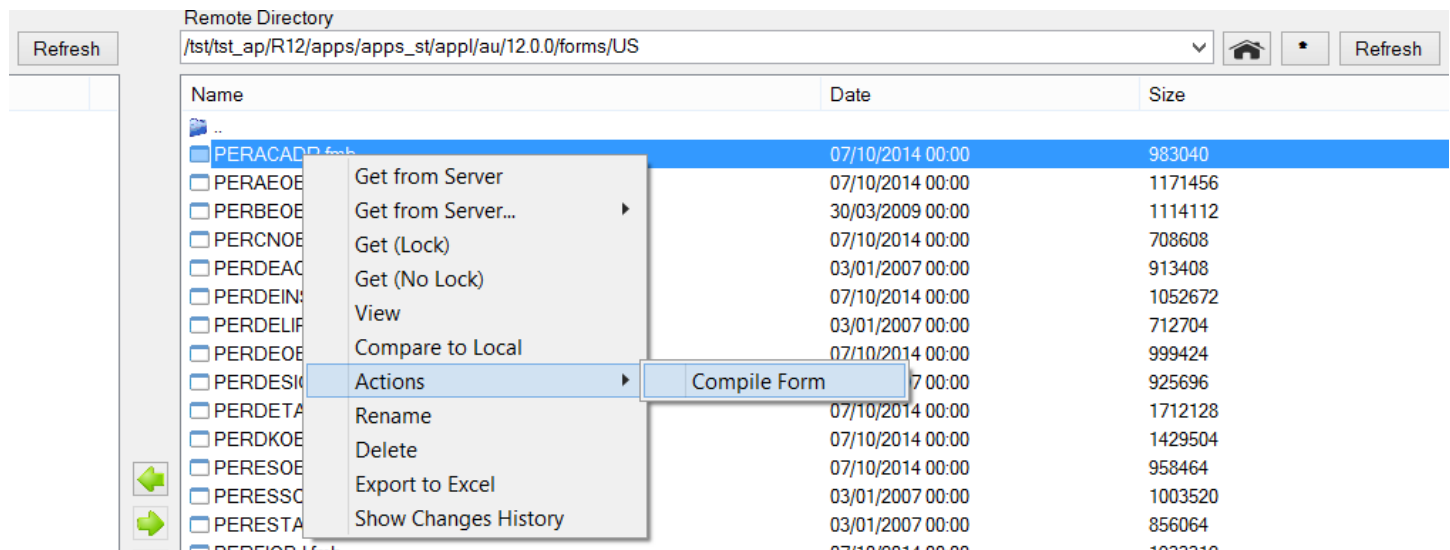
Remote Directory

Refresh

/tst/tst_ap/R12/apps/apps_st/appl/au/12.0.0/forms/US

*

Refresh

| Name | Date | Size |
|---|---|---|
| .. | | |
| PERACADR.fmb | 07/10/2014 00:00 | 983040 |
| PERAEOE | 07/10/2014 00:00 | 1171456 |
| PERBEOE | 30/03/2009 00:00 | 1114112 |
| PERCNOE | 07/10/2014 00:00 | 708608 |
| PERDEAC | 03/01/2007 00:00 | 913408 |
| PERDEINS | 07/10/2014 00:00 | 1052672 |
| PERDELIF | 03/01/2007 00:00 | 712704 |
| PERDEOE | 07/10/2014 00:00 | 999424 |
| PERDESIC | 7 00:00 | 925696 |
| PERDETA | 07/10/2014 00:00 | 1712128 |
| PERDKOE | 07/10/2014 00:00 | 1429504 |
| PERESOE | 07/10/2014 00:00 | 958464 |
| PERESSC | 03/01/2007 00:00 | 1003520 |
| PERESTA | 03/01/2007 00:00 | 856064 |

Get from Server
Get from Server...
Get (Lock)
Get (No Lock)
View
Compare to Local
Actions
Rename
Delete
Export to Excel
Show Changes History

Compile Form